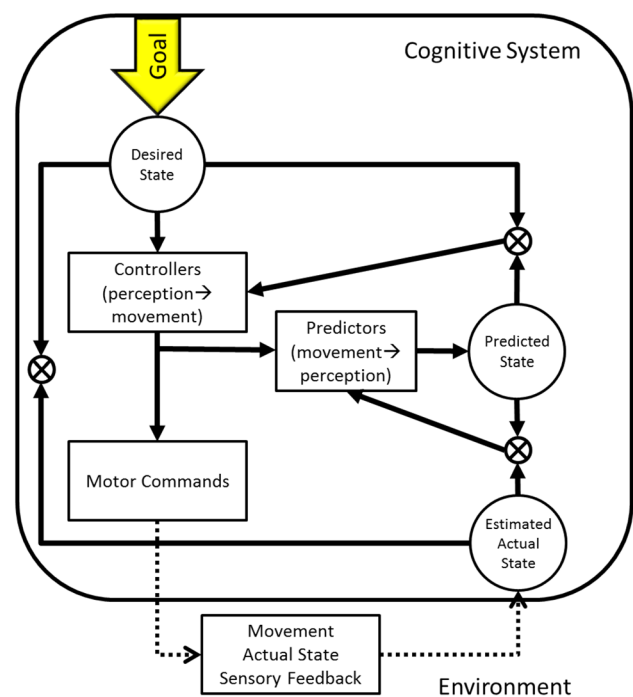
Goal

Cognitive System

Desired State

Controllers (perception→ movement)

Predictors (movement→ perception)

Predicted State

Motor Commands

Estimated Actual State

Movement
Actual State
Sensory Feedback

Environment